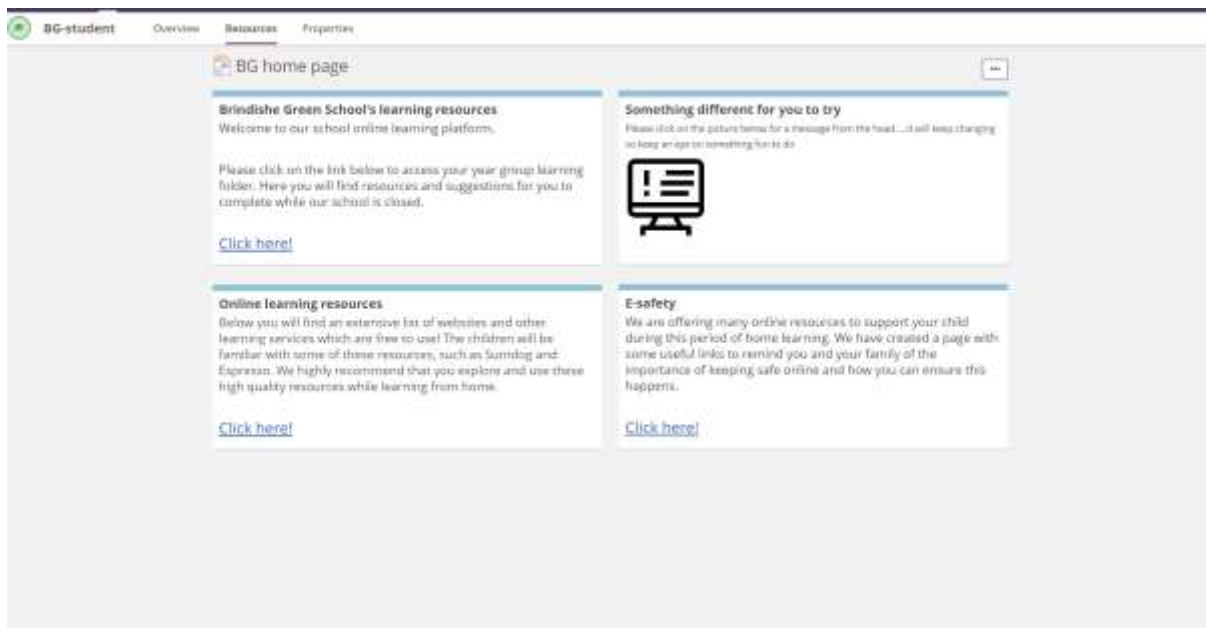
BG-student Overview Resources Properties

BG home page

...

Brindishe Green School's learning resources
Welcome to our school online learning platform.

Please click on the link below to access your year group learning folder. Here you will find resources and suggestions for you to complete while our school is closed.

Click here!

Something different for you to try
Please click on the picture below for a message from the head.....it will keep changing so keep an eye on something fun to do

Online learning resources
Below you will find an extensive list of websites and other learning services which are free to use! The children will be familiar with some of these resources, such as Sumdog and Espresso. We highly recommend that you explore and use these high quality resources while learning from home.

Click here!

E-safety
We are offering many online resources to support your child during this period of home learning. We have created a page with some useful links to remind you and your family of the importance of keeping safe online and how you can ensure this happens.

Click here!